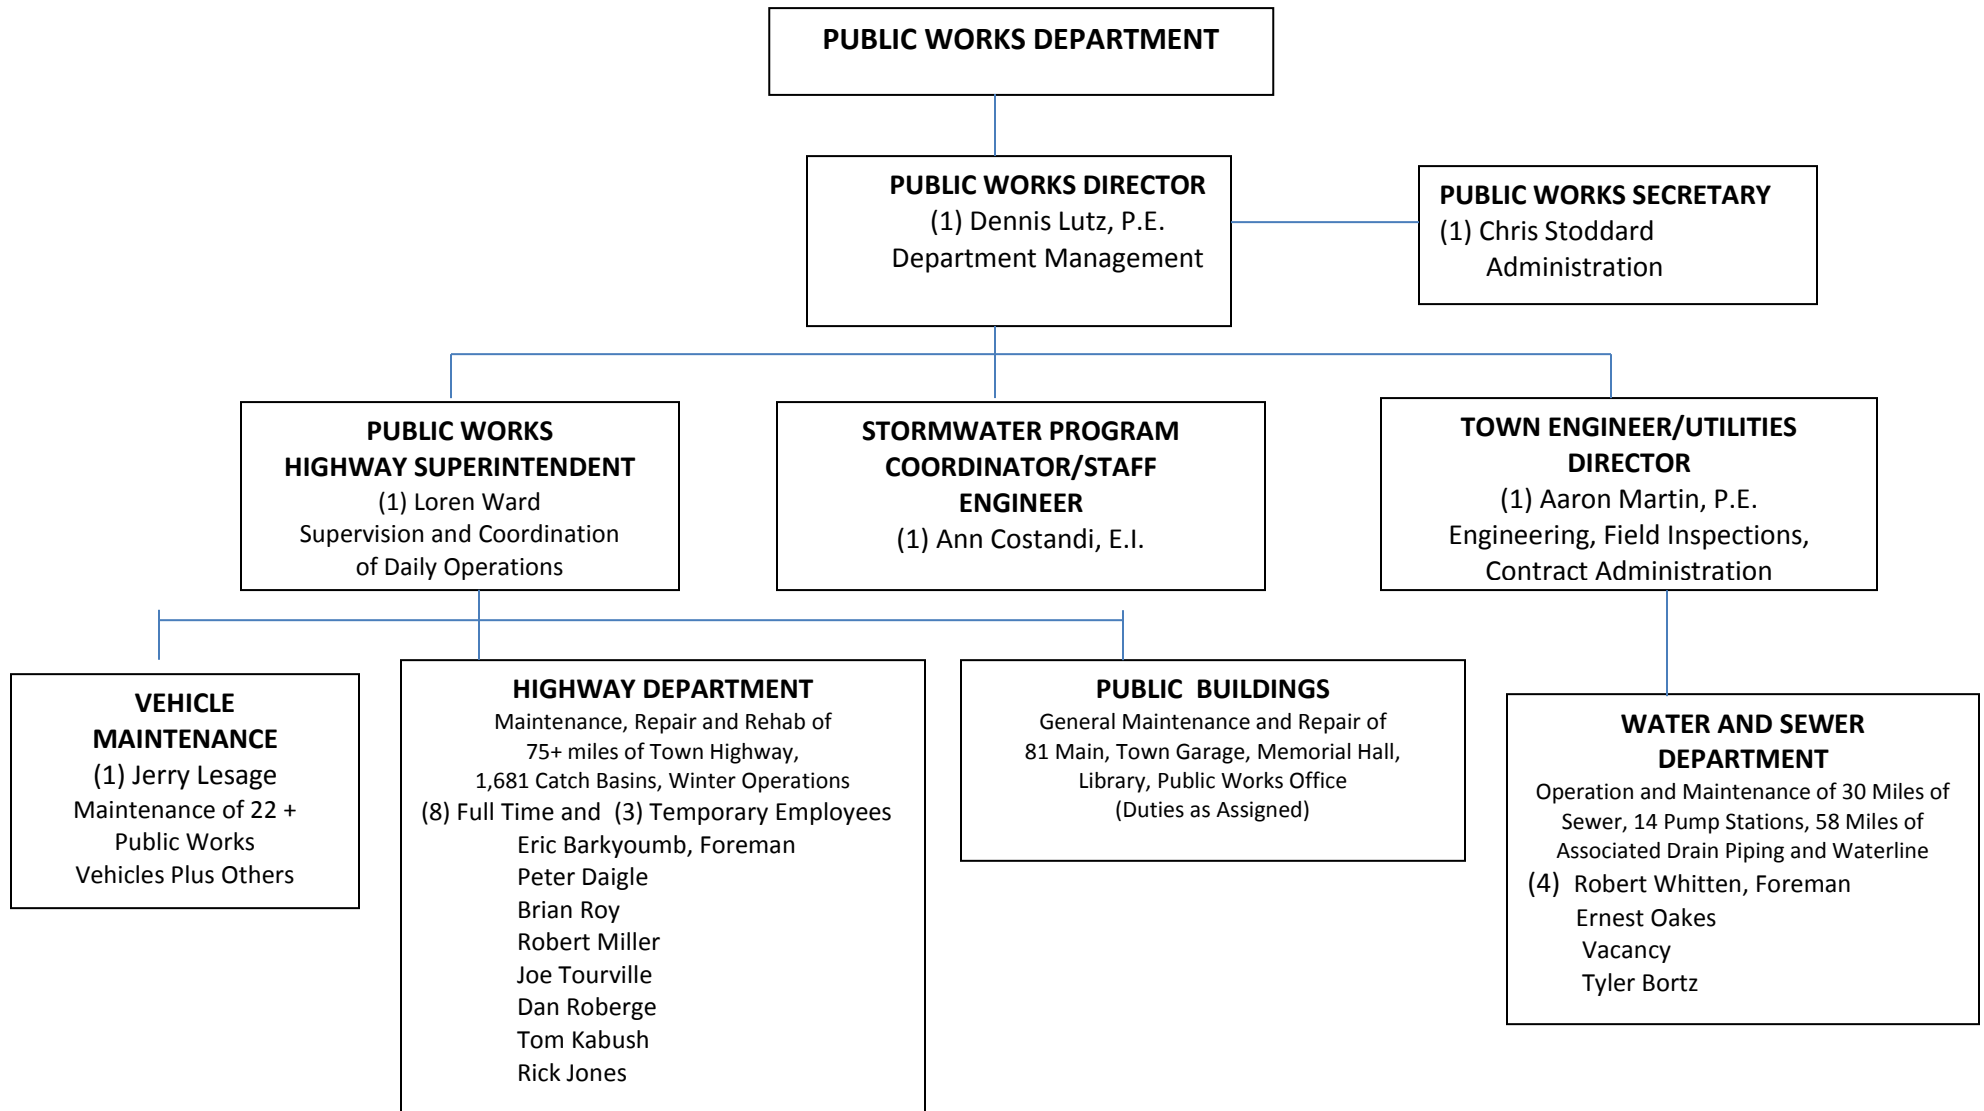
PUBLIC WORKS DEPARTMENT

PUBLIC WORKS DIRECTOR
(1) Dennis Lutz, P.E.
Department Management

PUBLIC WORKS SECRETARY
(1) Chris Stoddard
Administration

PUBLIC WORKS
HIGHWAY SUPERINTENDENT
(1) Loren Ward
Supervision and Coordination of Daily Operations

STORMWATER PROGRAM COORDINATOR/STAFF ENGINEER
(1) Ann Costandi, E.I.

TOWN ENGINEER/UTILITIES DIRECTOR
(1) Aaron Martin, P.E.
Engineering, Field Inspections, Contract Administration

VEHICLE MAINTENANCE
(1) Jerry Lesage
Maintenance of 22 + Public Works Vehicles Plus Others

HIGHWAY DEPARTMENT
Maintenance, Repair and Rehab of 75+ miles of Town Highway, 1,681 Catch Basins, Winter Operations
(8) Full Time and (3) Temporary Employees
Eric Barkyoumb, Foreman
Peter Daigle
Brian Roy
Robert Miller
Joe Tourville
Dan Roberge
Tom Kabush
Rick Jones

PUBLIC BUILDINGS
General Maintenance and Repair of 81 Main, Town Garage, Memorial Hall, Library, Public Works Office
(Duties as Assigned)

WATER AND SEWER DEPARTMENT
Operation and Maintenance of 30 Miles of Sewer, 14 Pump Stations, 58 Miles of Associated Drain Piping and Waterline
(4) Robert Whitten, Foreman
Ernest Oakes
Vacancy
Tyler Bortz